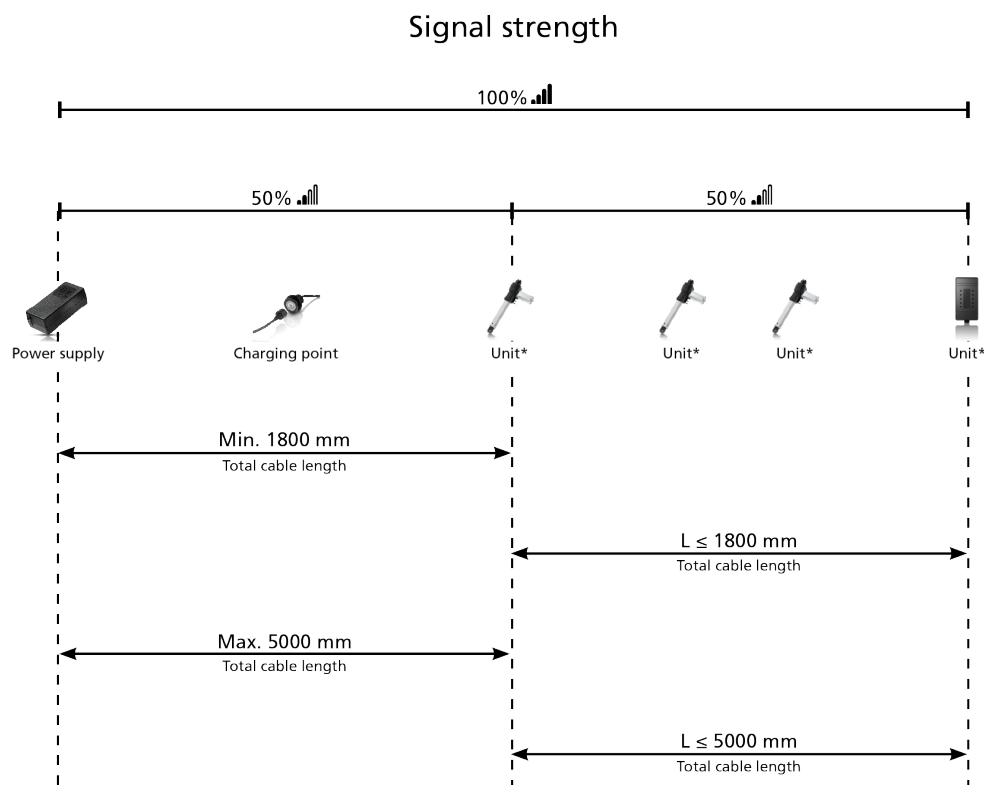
Signal strength

100%

50%

50%

Power supply

Charging point

Unit*

Unit*

Unit*

Unit*

Min. 1800 mm
Total cable length

L ≤ 1800 mm
Total cable length

Max. 5000 mm
Total cable length

L ≤ 5000 mm
Total cable length